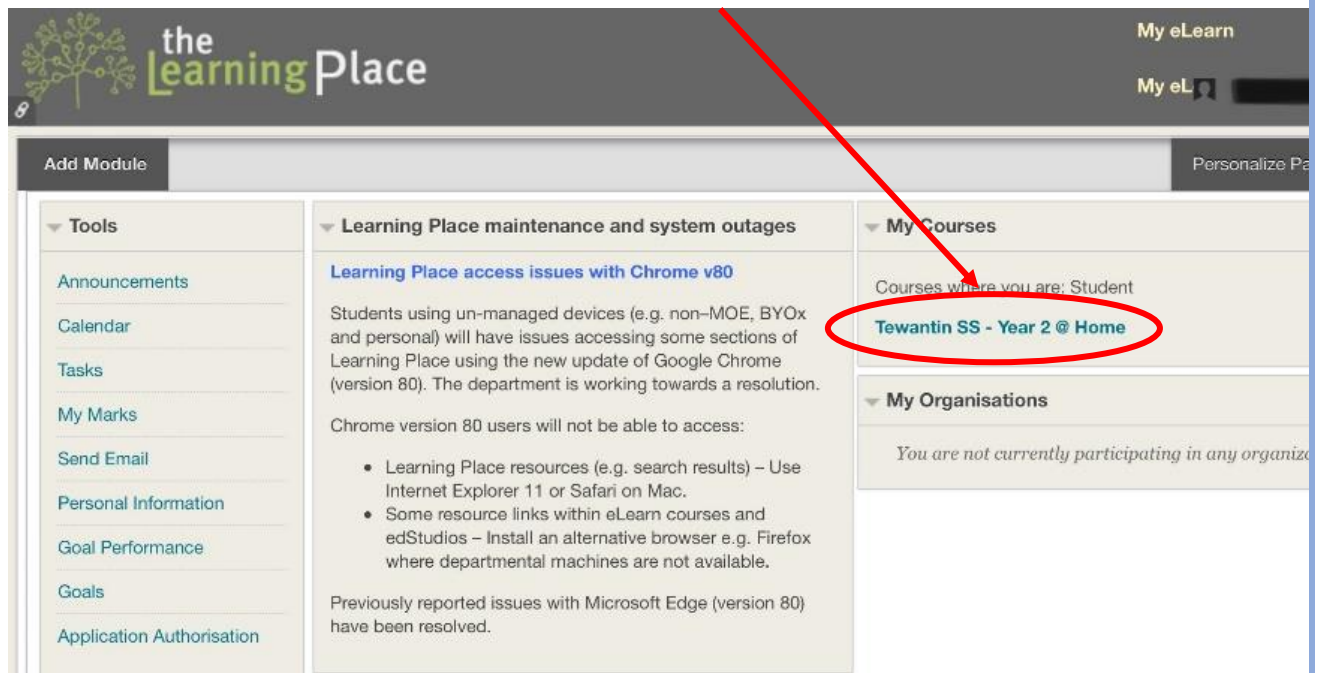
the Learning Place

My eLearn

My eL

Add Module

Personalize Pa

Tools

Announcements

Calendar

Tasks

My Marks

Send Email

Personal Information

Goal Performance

Goals

Application Authorisation

Learning Place maintenance and system outages

Learning Place access issues with Chrome v80

Students using un-managed devices (e.g. non–MOE, BYOx and personal) will have issues accessing some sections of Learning Place using the new update of Google Chrome (version 80). The department is working towards a resolution.

Chrome version 80 users will not be able to access:

- Learning Place resources (e.g. search results) – Use Internet Explorer 11 or Safari on Mac.
- Some resource links within eLearn courses and edStudios – Install an alternative browser e.g. Firefox where departmental machines are not available.

Previously reported issues with Microsoft Edge (version 80) have been resolved.

My Courses

Courses where you are: Student

Tewantin SS - Year 2 @ Home

My Organisations

You are not currently participating in any organiz